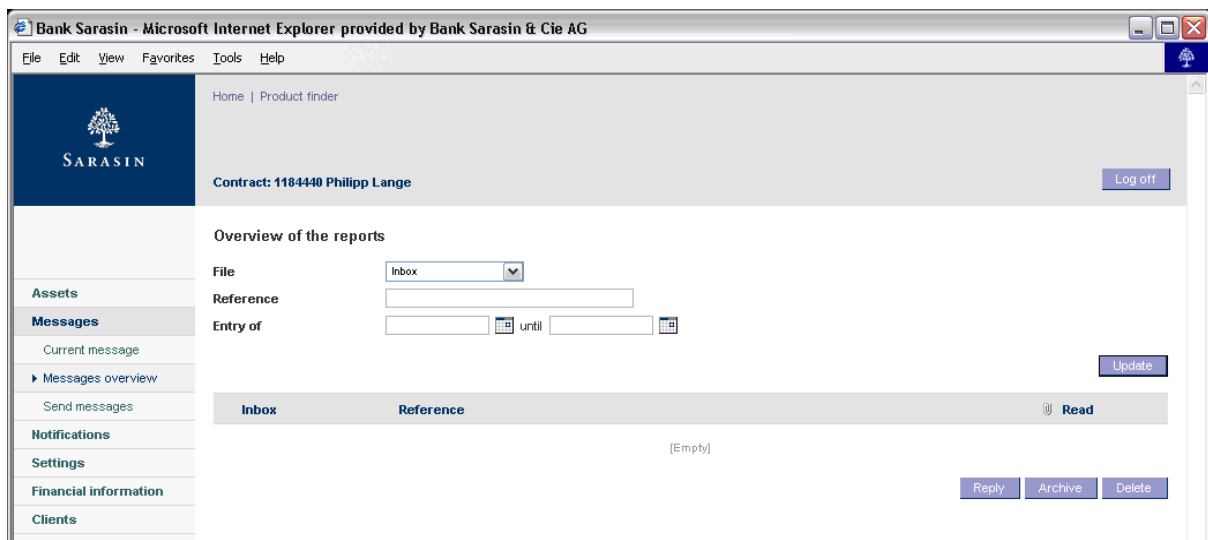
Bank Sarasin - Microsoft Internet Explorer provided by Bank Sarasin & Cie AG

File Edit View Favorites Tools Help

SARASIN

Home | Product finder

Contract: 1184440 Philipp Lange

Log off

Overview of the reports

File Inbox

Reference

Entry of until

Update

Assets

Messages

Current message

Messages overview

Send messages

Notifications

Settings

Financial information

Clients

| Inbox | Reference | Read |
|---|---|---|
| | [Empty] | |

Reply Archive Delete